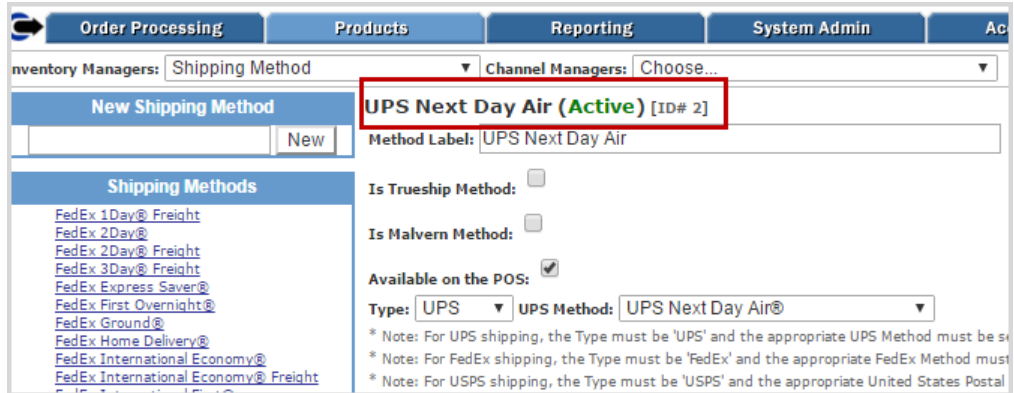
Order Processing | Products | Reporting | System Admin | Ac

nventory Managers: Shipping Method ▼ Channel Managers: Choose... ▼

New Shipping Method

New

Shipping Methods

FedEx 1Day® Freight
FedEx 2Day®
FedEx 2Day® Freight
FedEx 3Day® Freight
FedEx Express Saver®
FedEx First Overnight®
FedEx Ground®
FedEx Home Delivery®
FedEx International Economy®
FedEx International Economy® Freight
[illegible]

UPS Next Day Air (Active) [ID# 2]

Method Label: UPS Next Day Air

Is Trueship Method:

Is Malvern Method:

Available on the POS:

Type: UPS ▼ UPS Method: UPS Next Day Air® ▼

* Note: For UPS shipping, the Type must be 'UPS' and the appropriate UPS Method must be s
* Note: For FedEx shipping, the Type must be 'FedEx' and the appropriate FedEx Method must
* Note: For USPS shipping, the Type must be 'USPS' and the appropriate United States Postal